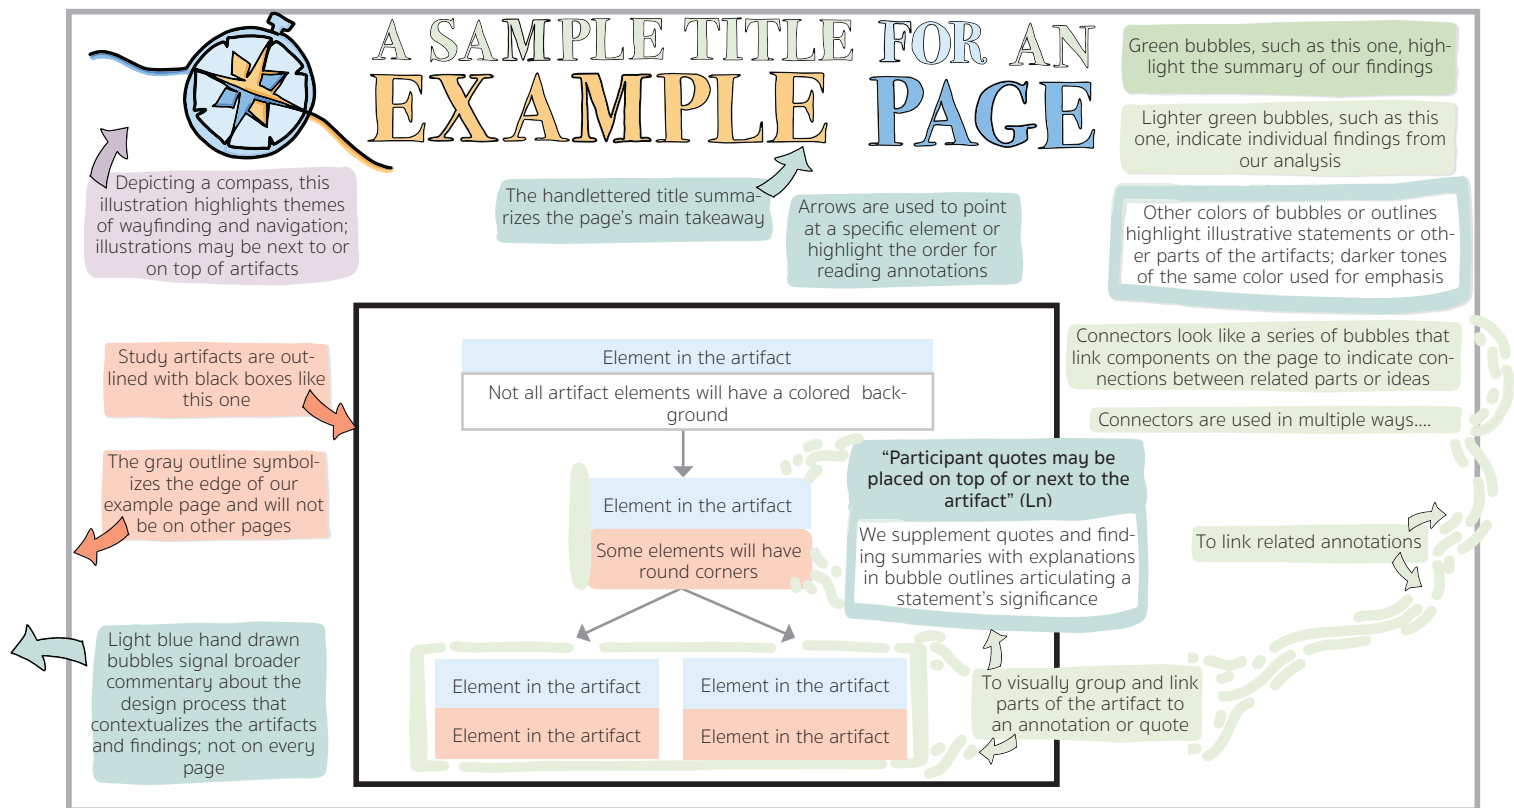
A SAMPLE TITLE FOR AN
EXAMPLE PAGE

Green bubbles, such as this one, highlight the summary of our findings

Lighter green bubbles, such as this one, indicate individual findings from our analysis

Other colors of bubbles or outlines highlight illustrative statements or other parts of the artifacts; darker tones of the same color used for emphasis

Depicting a compass, this illustration highlights themes of wayfinding and navigation; illustrations may be next to or on top of artifacts

The handlettered title summarizes the page's main takeaway

Arrows are used to point at a specific element or highlight the order for reading annotations

Connectors look like a series of bubbles that link components on the page to indicate connections between related parts or ideas

Connectors are used in multiple ways....

Study artifacts are outlined with black boxes like this one

The gray outline symbolizes the edge of our example page and will not be on other pages

Element in the artifact

Not all artifact elements will have a colored background

Element in the artifact

Some elements will have round corners

"Participant quotes may be placed on top of or next to the artifact" (Ln)

We supplement quotes and finding summaries with explanations in bubble outlines articulating a statement's significance

To link related annotations

Light blue hand drawn bubbles signal broader commentary about the design process that contextualizes the artifacts and findings; not on every page

Element in the artifact

Element in the artifact

Element in the artifact

Element in the artifact

To visually group and link parts of the artifact to an annotation or quote